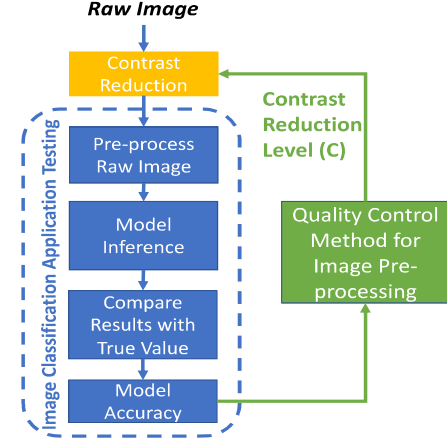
Raw Image

Contrast Reduction

Image Classification Application Testing

Pre-process Raw Image

Model Inference

Compare Results with True Value

Model Accuracy

Contrast Reduction Level (C)

Quality Control Method for Image Preprocessing